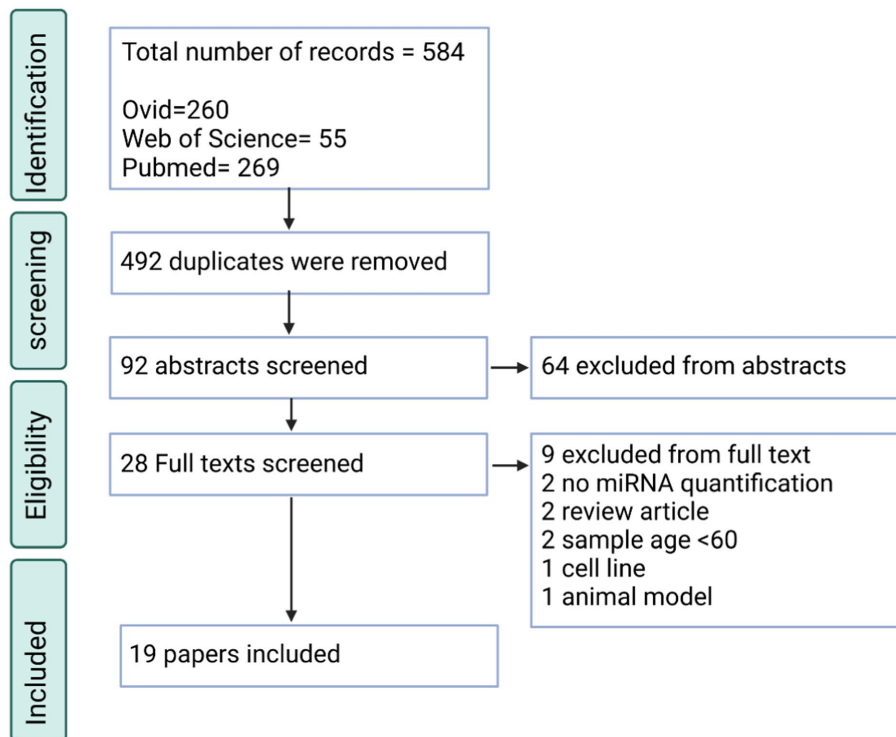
Identification

Total number of records = 584

Ovid=260
Web of Science= 55
Pubmed= 269

screening

492 duplicates were removed

92 abstracts screened

64 excluded from abstracts

Eligibility

28 Full texts screened

9 excluded from full text
2 no miRNA quantification
2 review article
2 sample age <60
1 cell line
1 animal model

Included

19 papers included